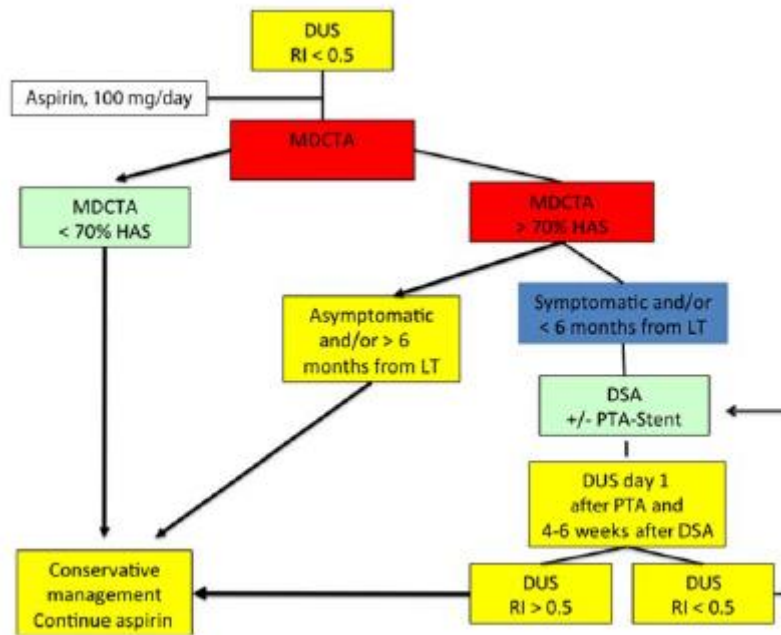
DUS
RI < 0.5

Aspirin, 100 mg/day

MDCTA

MDCTA
< 70% HAS

MDCTA
> 70% HAS

Asymptomatic and/or > 6 months from LT

Symptomatic and/or < 6 months from LT

DSA
+/- PTA-Stent

DUS day 1 after PTA and 4-6 weeks after DSA

Conservative management
Continue aspirin

DUS
RI > 0.5

DUS
RI < 0.5